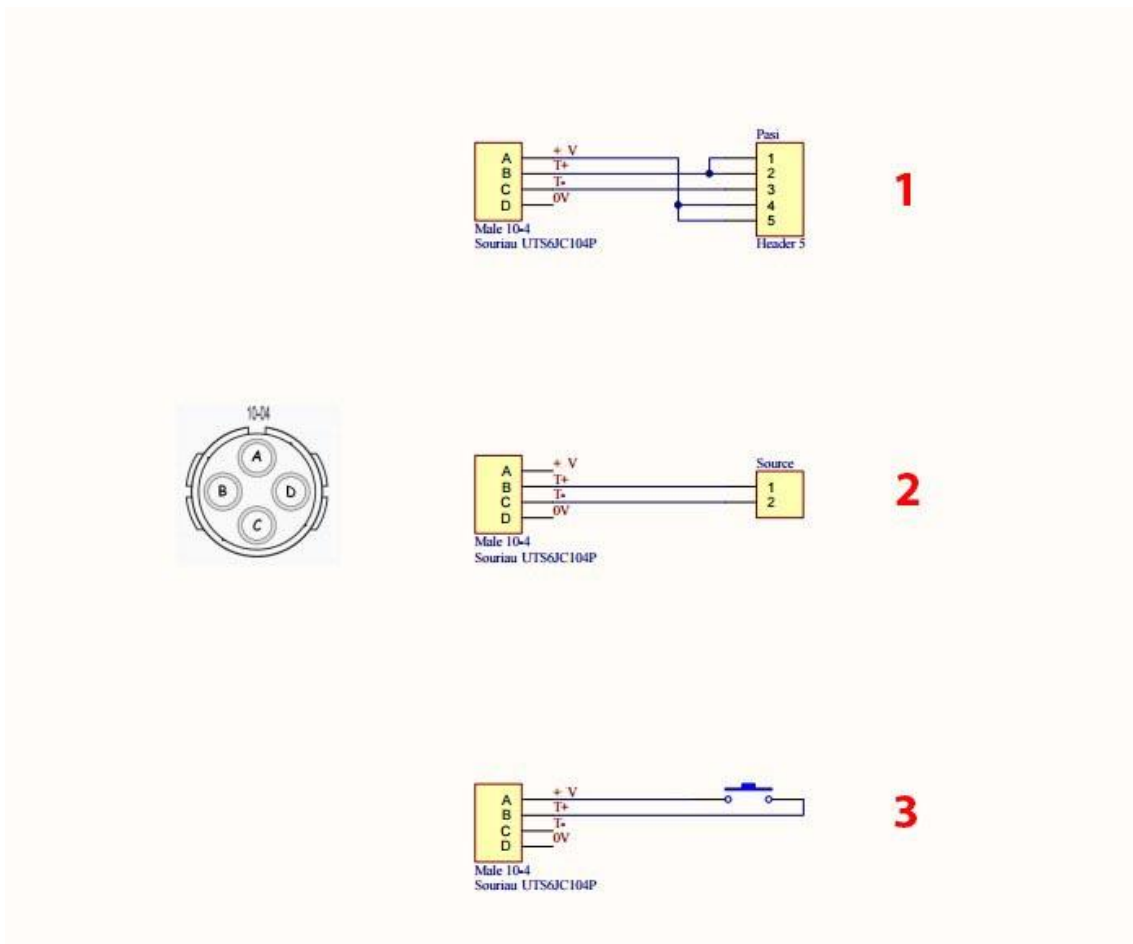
Pasi
A
B
C
D
+ V
T+
T-
0V
1
2
3
4
5
Male 10-4
Souriau UTS6JC104P
Header 5

1

10-04
A
B
D
C

Source
A
B
C
D
+ V
T+
T-
0V
1
2
Male 10-4
Souriau UTS6JC104P

2

A
B
C
D
+ V
T+
T-
0V
Male 10-4
Souriau UTS6JC104P

3